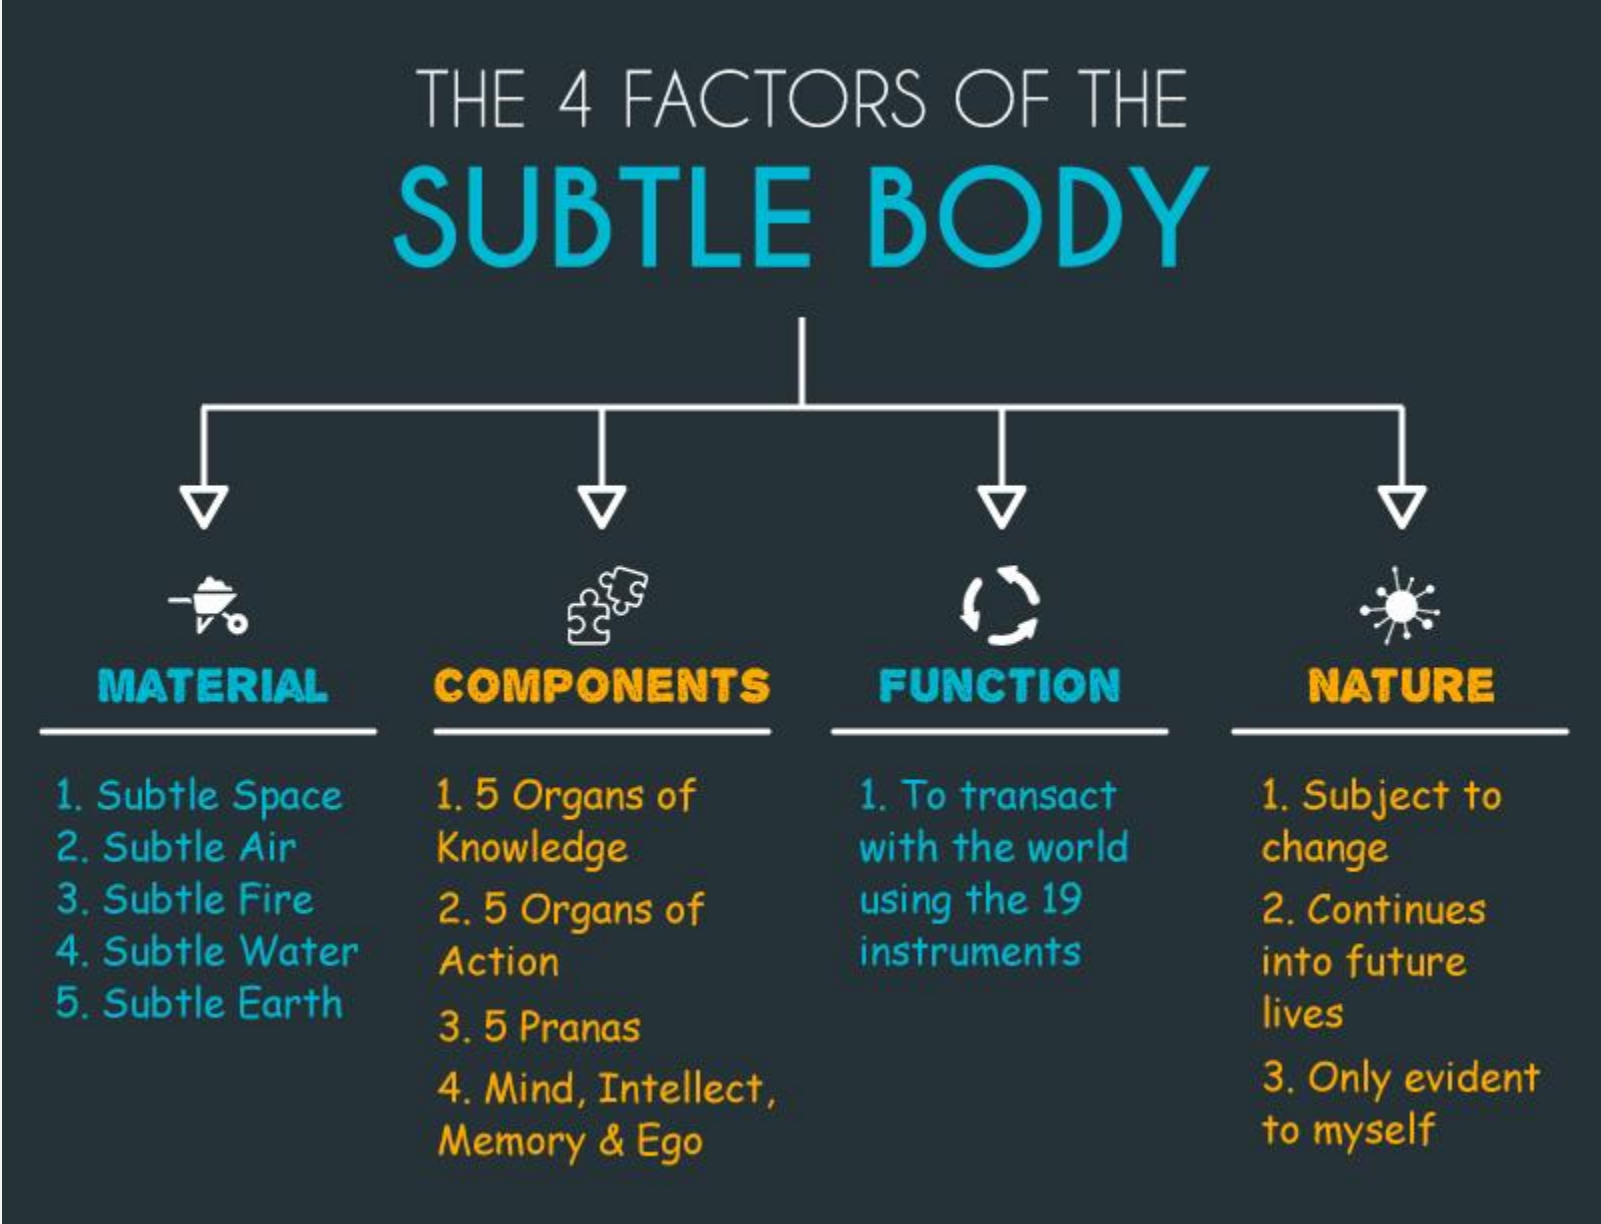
THE 4 FACTORS OF THE
SUBTLE BODY

MATERIAL

1. Subtle Space
2. Subtle Air
3. Subtle Fire
4. Subtle Water
5. Subtle Earth

COMPONENTS

1. 5 Organs of Knowledge
2. 5 Organs of Action
3. 5 Pranas
4. Mind, Intellect, Memory & Ego

FUNCTION

1. To transact with the world using the 19 instruments

NATURE

1. Subject to change
2. Continues into future lives
3. Only evident to myself